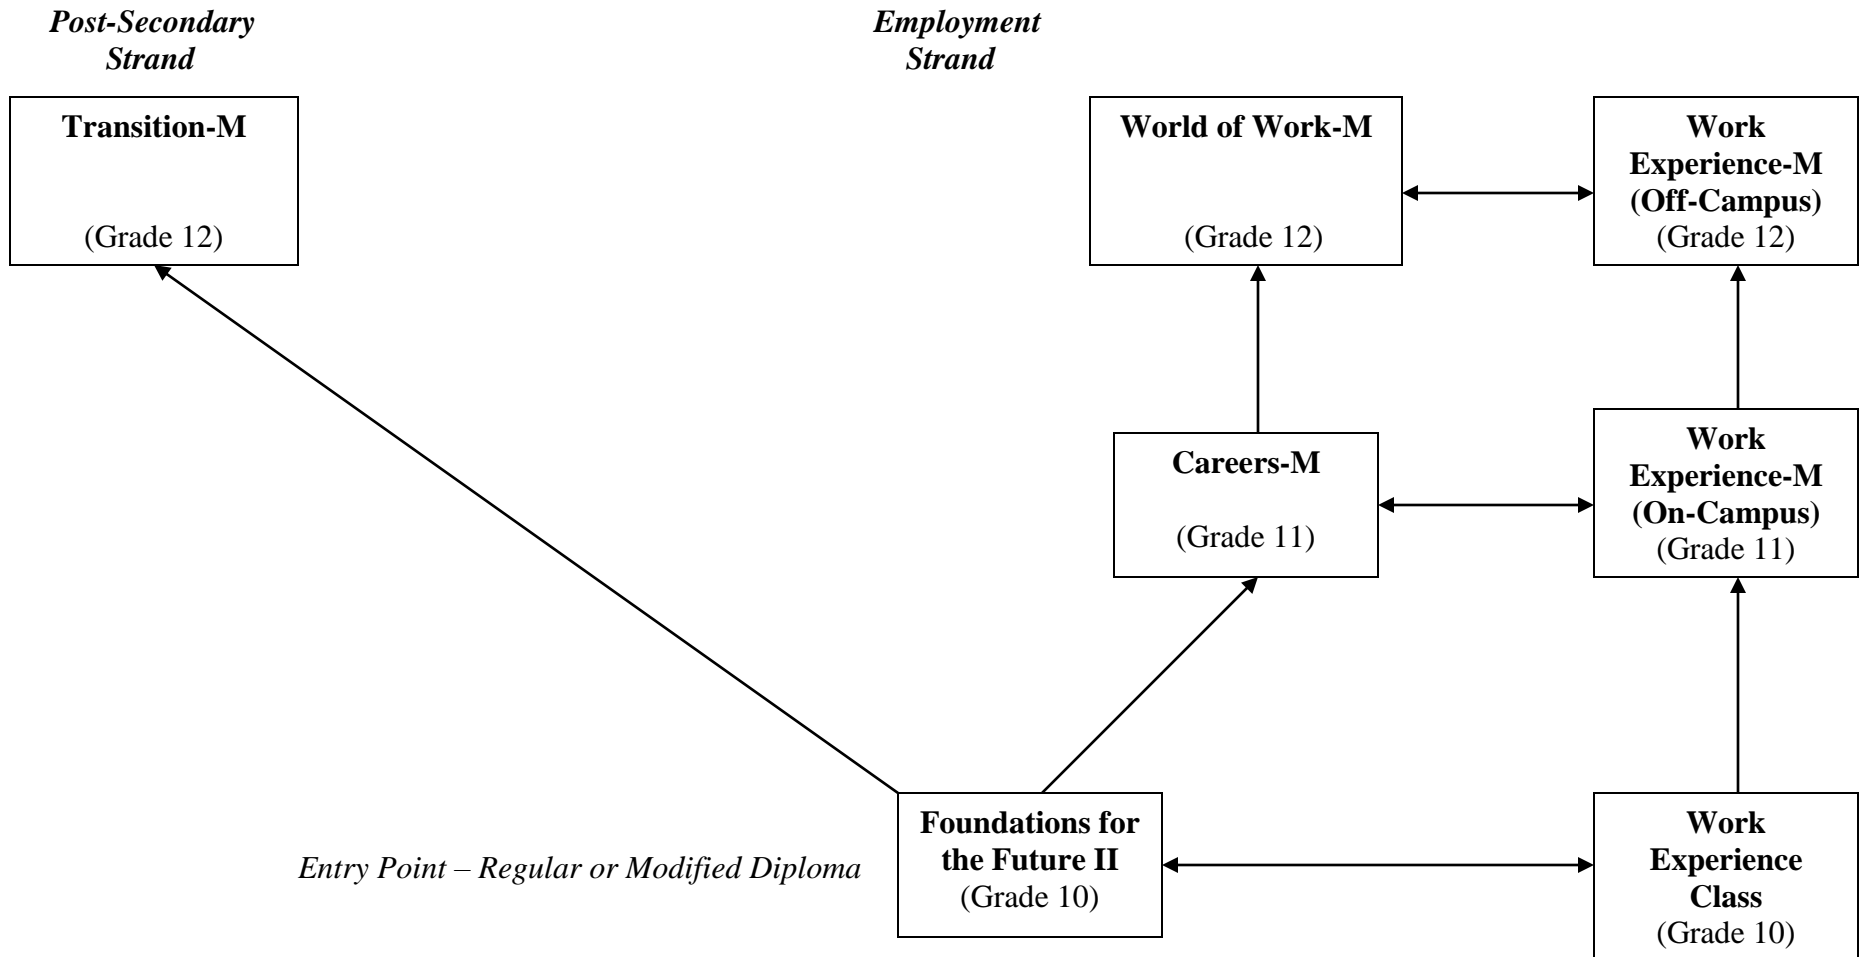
Post-Secondary Strand

Employment Strand

Transition-M

(Grade 12)

World of Work-M

(Grade 12)

Work Experience-M (Off-Campus)
(Grade 12)

Careers-M

(Grade 11)

Work Experience-M (On-Campus)
(Grade 11)

Entry Point – Regular or Modified Diploma

Foundations for the Future II
(Grade 10)

Work Experience Class
(Grade 10)